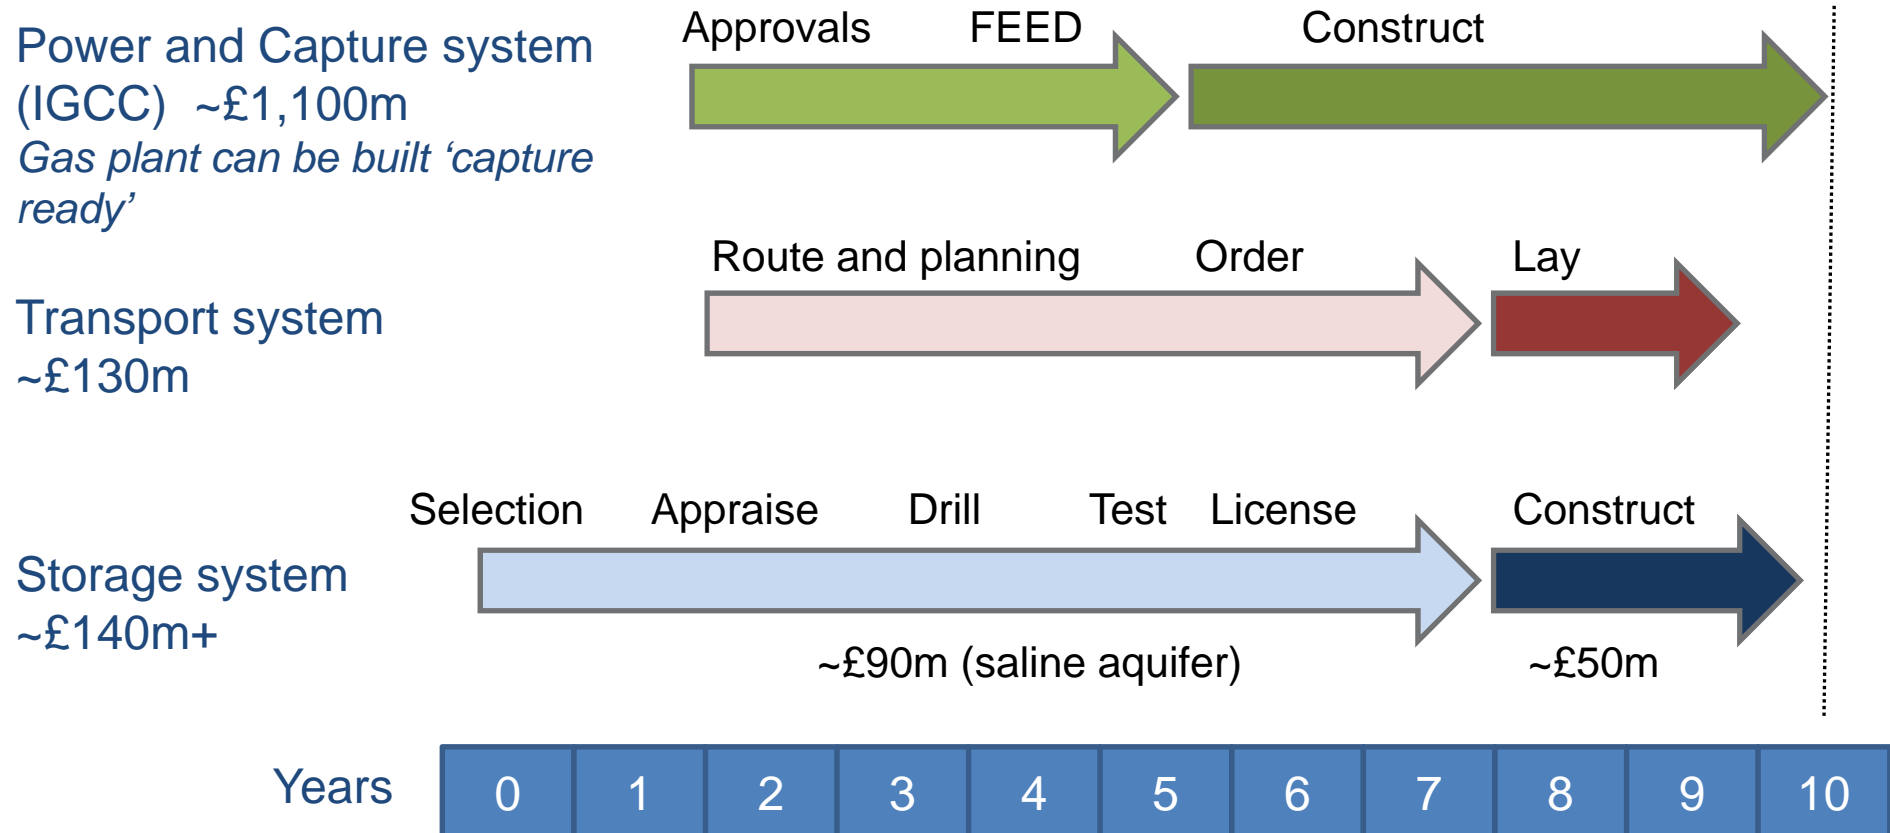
Power and Capture system (IGCC) ~£1,100m
Gas plant can be built ‘capture ready’

Approvals FEED

Construct

Transport system ~£130m

Route and planning Order

Lay

Storage system ~£140m+

Selection Appraise Drill Test License

Construct

~£90m (saline aquifer)

~£50m

| Years | 0 | 1 | 2 | 3 | 4 | 5 | 6 | 7 | 8 | 9 | 10 |